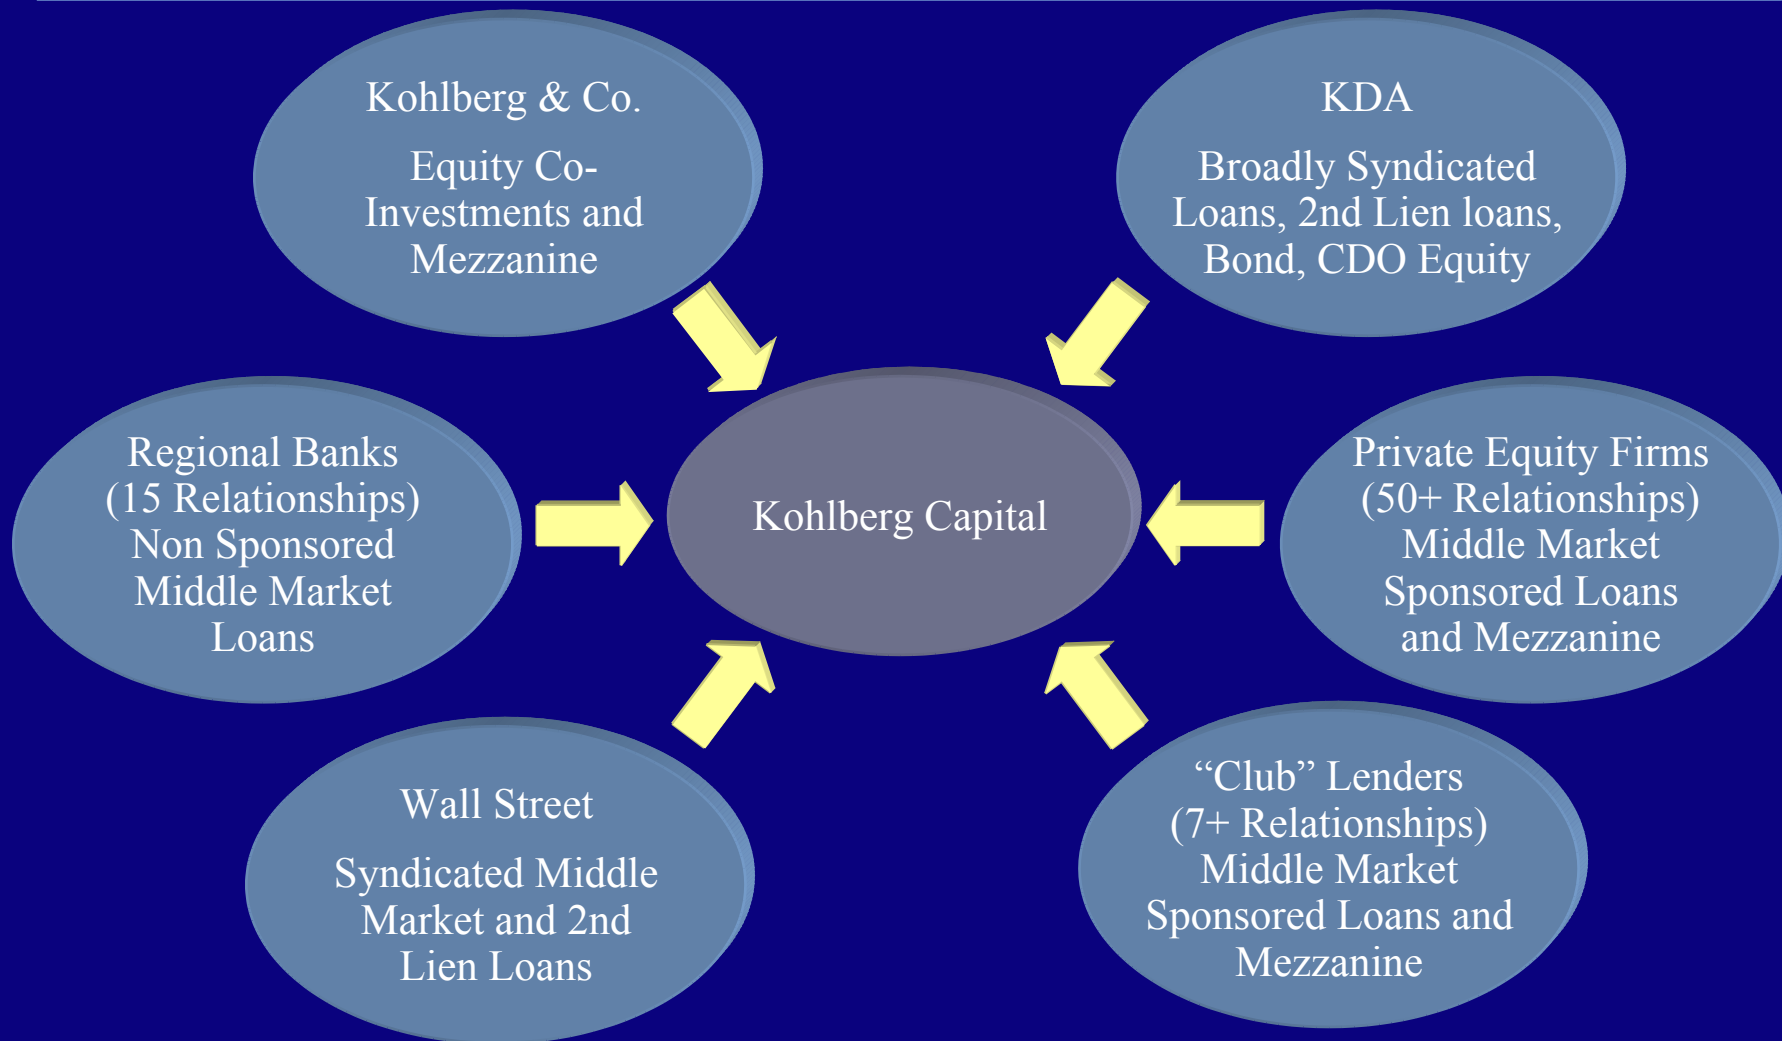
Kohlberg & Co.

Equity Co-Investments and Mezzanine

KDA

Broadly Syndicated Loans, 2nd Lien loans, Bond, CDO Equity

Regional Banks (15 Relationships) Non Sponsored Middle Market Loans

Kohlberg Capital

Private Equity Firms (50+ Relationships) Middle Market Sponsored Loans and Mezzanine

Wall Street

Syndicated Middle Market and 2nd Lien Loans

“Club” Lenders (7+ Relationships) Middle Market Sponsored Loans and Mezzanine